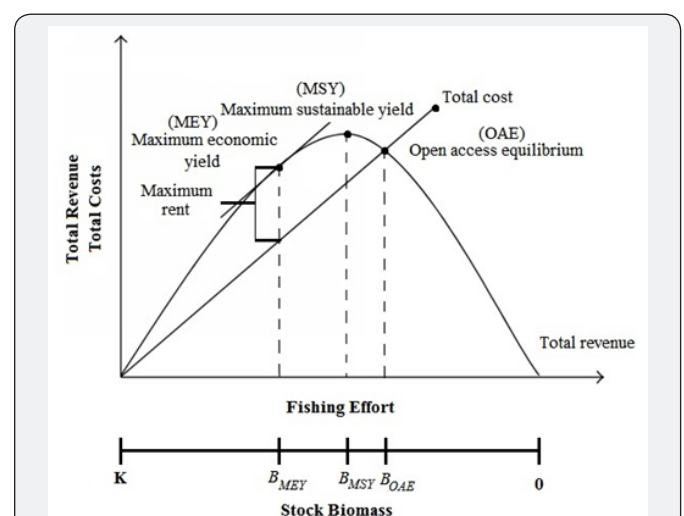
Total Revenue
Total Costs

(MSY)
Maximum sustainable yield

Total cost

(MEY)
Maximum economic yield

(OAE)
Open access equilibrium

Maximum rent

Total revenue

Fishing Effort

K

$B_{MEY}$

$B_{MSY}$

$B_{OAE}$

0

Stock Biomass